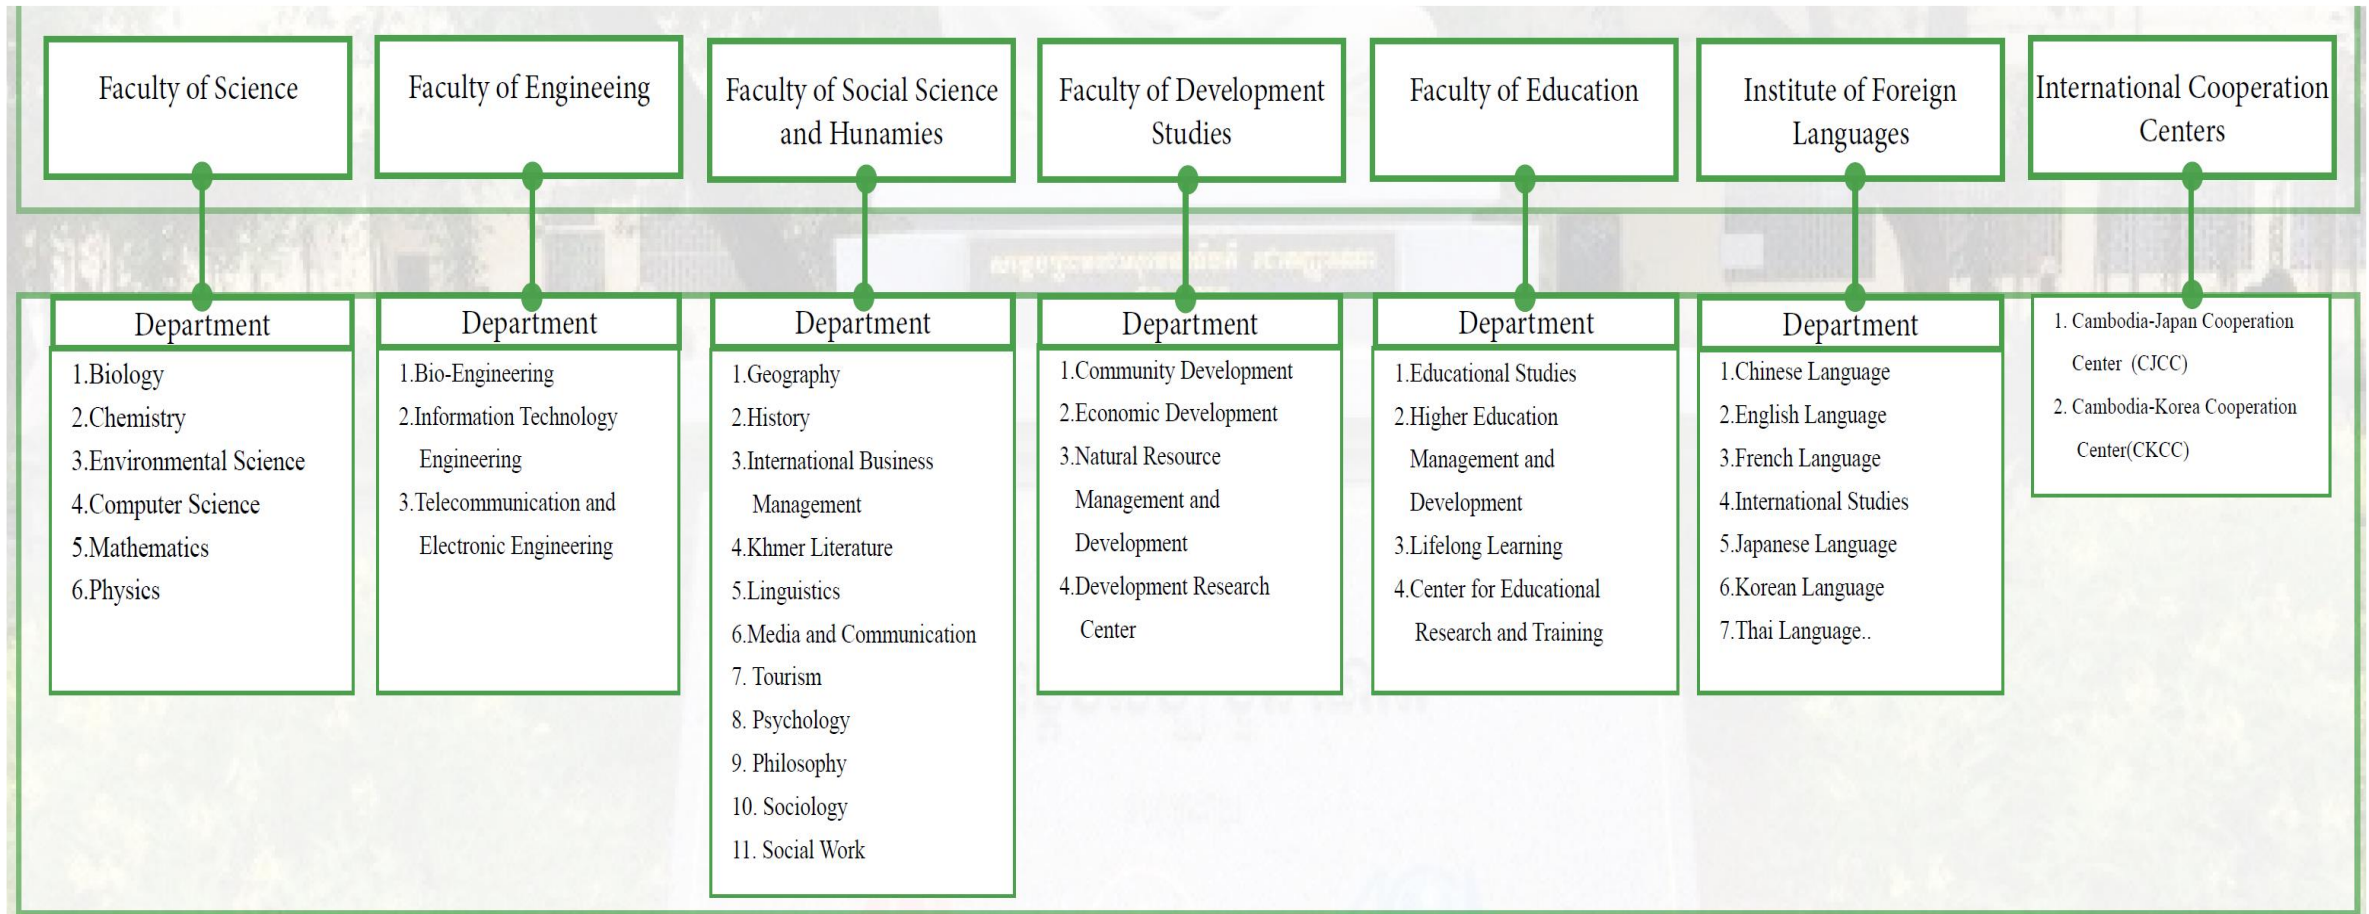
Faculty of Science

Department

1.Biology
2.Chemistry
3.Environmental Science
4.Computer Science
5.Mathematics
6.Physics

Faculty of Engineeing

Department

1.Bio-Engineering
2.Information Technology Engineering
3.Telecommunication and Electronic Engineering

Faculty of Social Science and Hunamies

Department

1.Geography
2.History
3.International Business Management
4.Khmer Literature
5.Linguistics
6.Media and Communication
7. Tourism
8. Psychology
9. Philosophy
10. Sociology
11. Social Work

Faculty of Development Studies

Department

1.Community Development
2.Economic Development
3.Natural Resource Management and Development
4.Development Research Center

Faculty of Education

Department

1.Educational Studies
2.Higher Education Management and Development
3.Lifelong Learning
4.Center for Educational Research and Training

Institute of Foreign Languages

Department

1.Chinese Language
2.English Language
3.French Language
4.International Studies
5.Japanese Language
6.Korean Language
7.Thai Language..

International Cooperation Centers

1. Cambodia-Japan Cooperation Center (CJCC)
2. Cambodia-Korea Cooperation Center(CKCC)